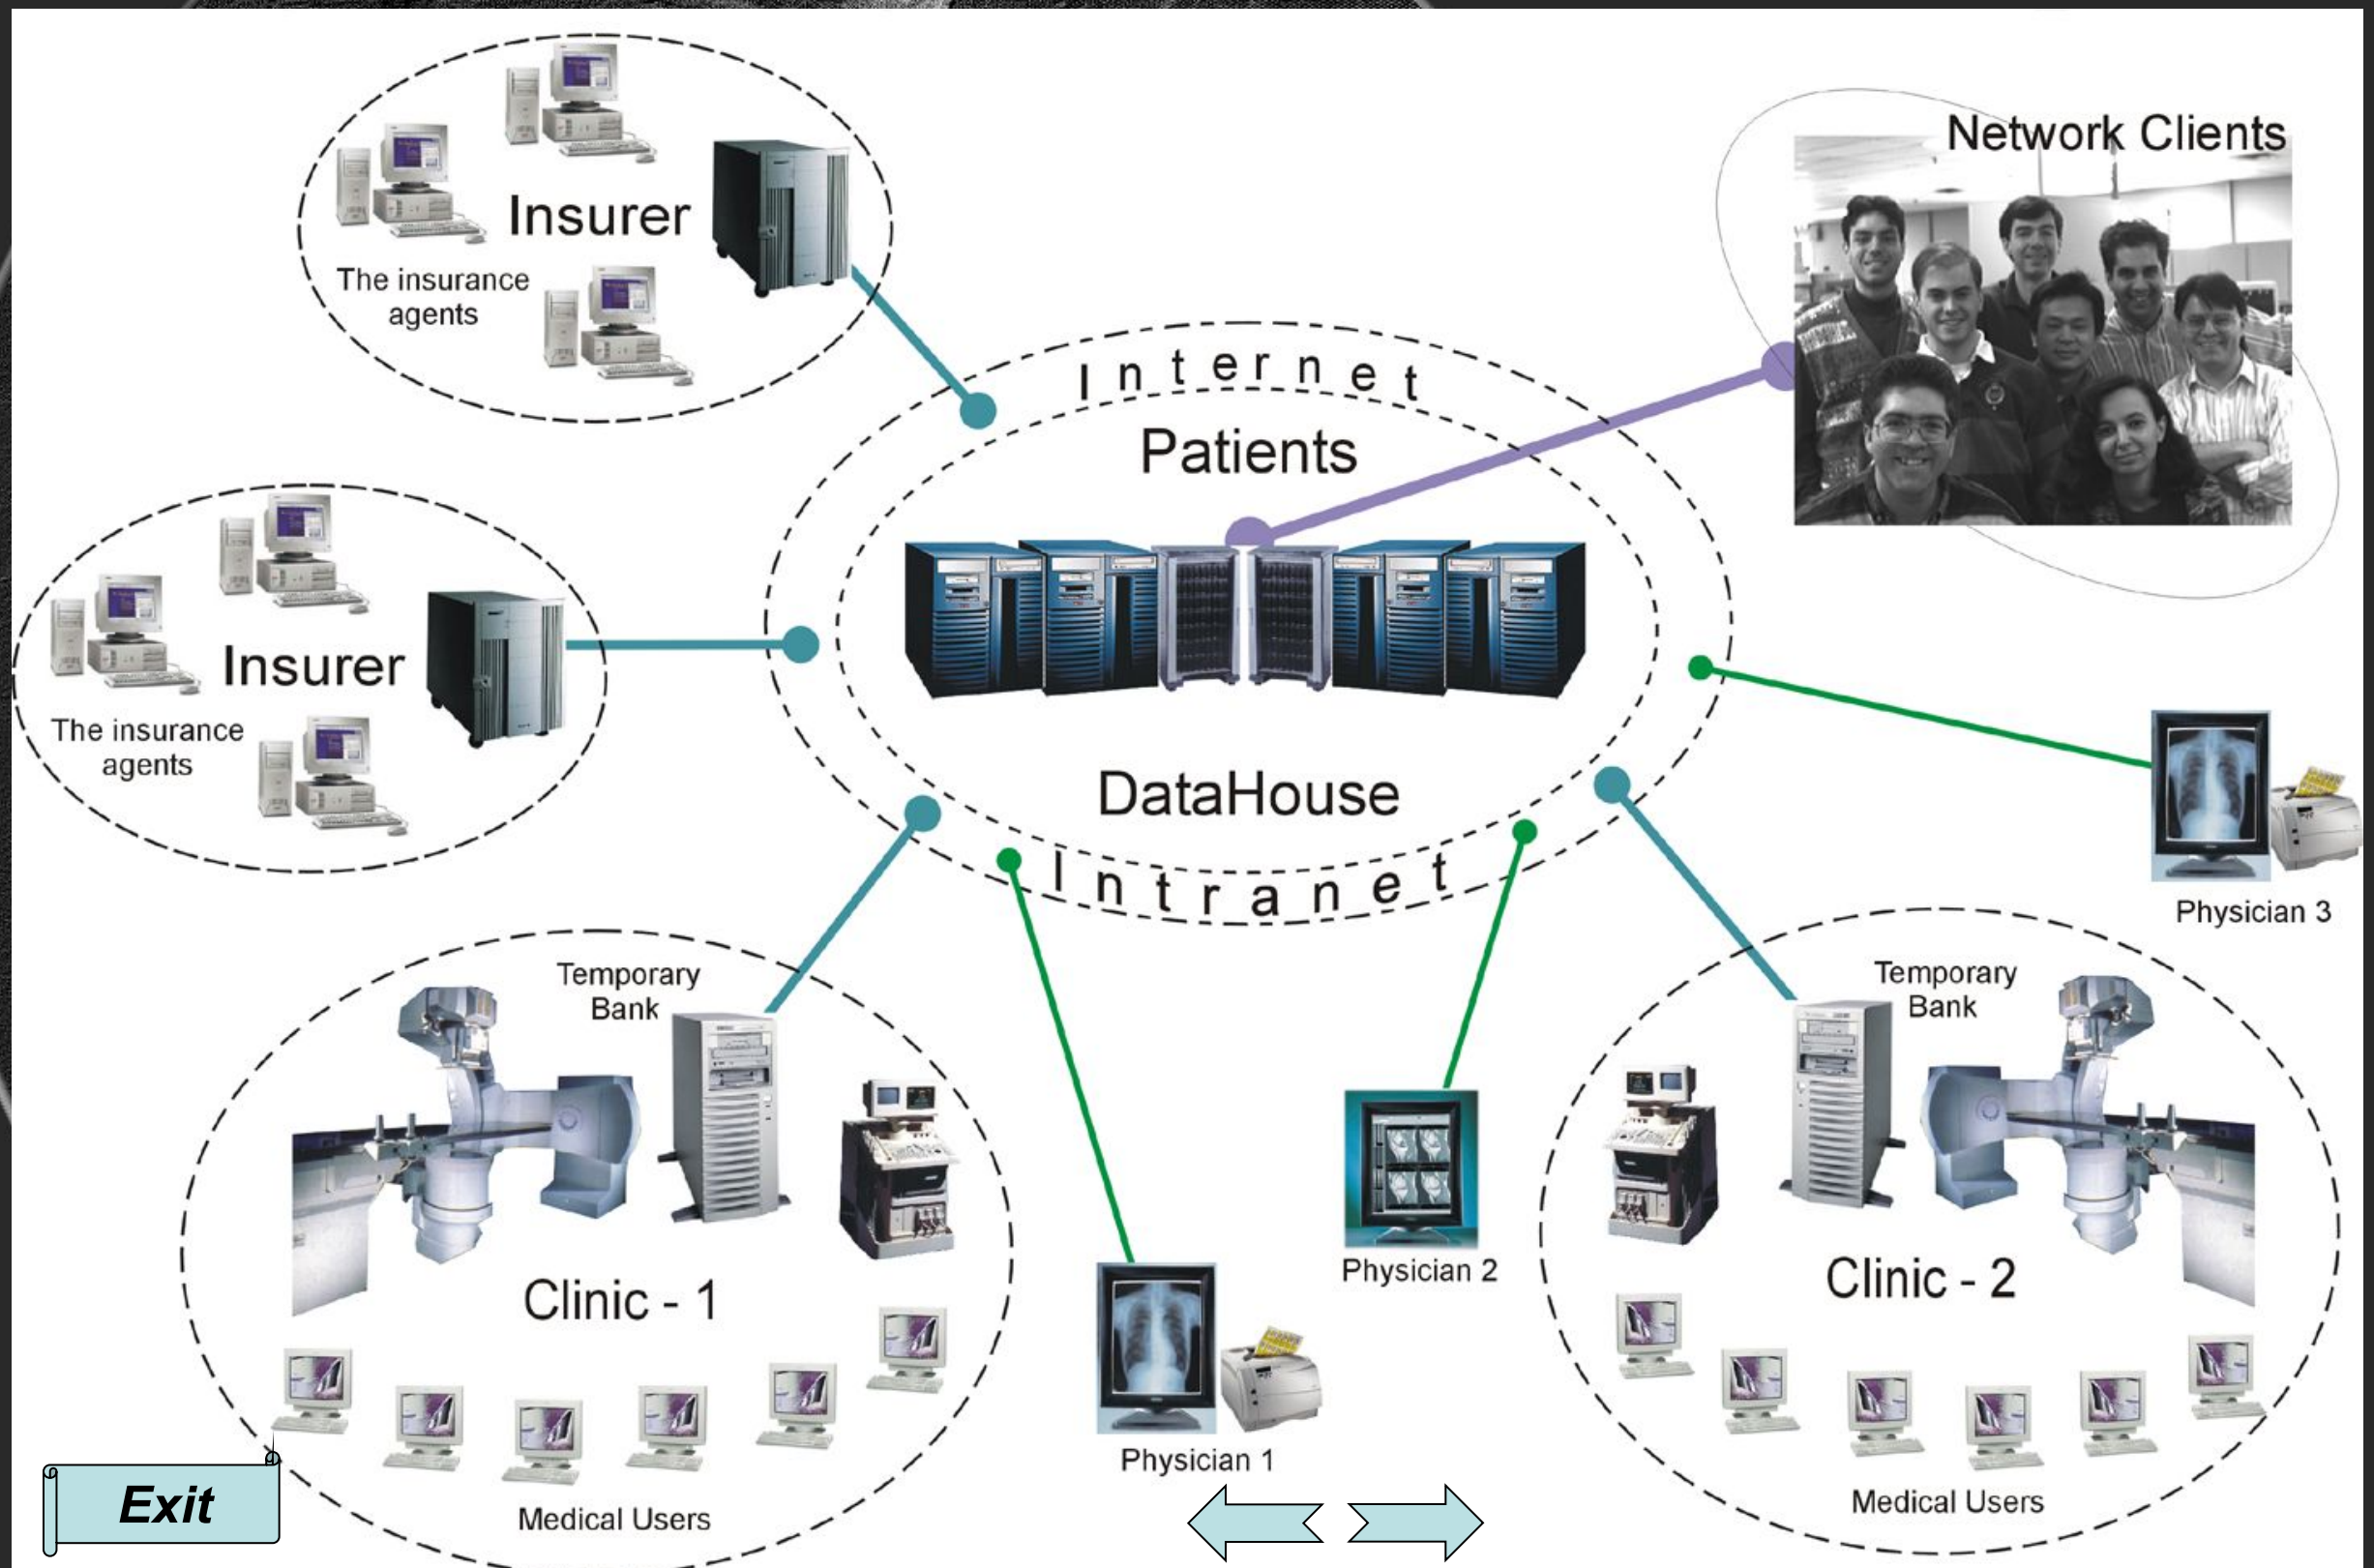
Insurer
The insurance agents

Network Clients

Internet

Patients

Insurer
The insurance agents

DataHouse

Intranet

Physician 3

Temporary Bank

Temporary Bank

Clinic - 1

Physician 2

Clinic - 2

Physician 1

Medical Users

Medical Users

Exit